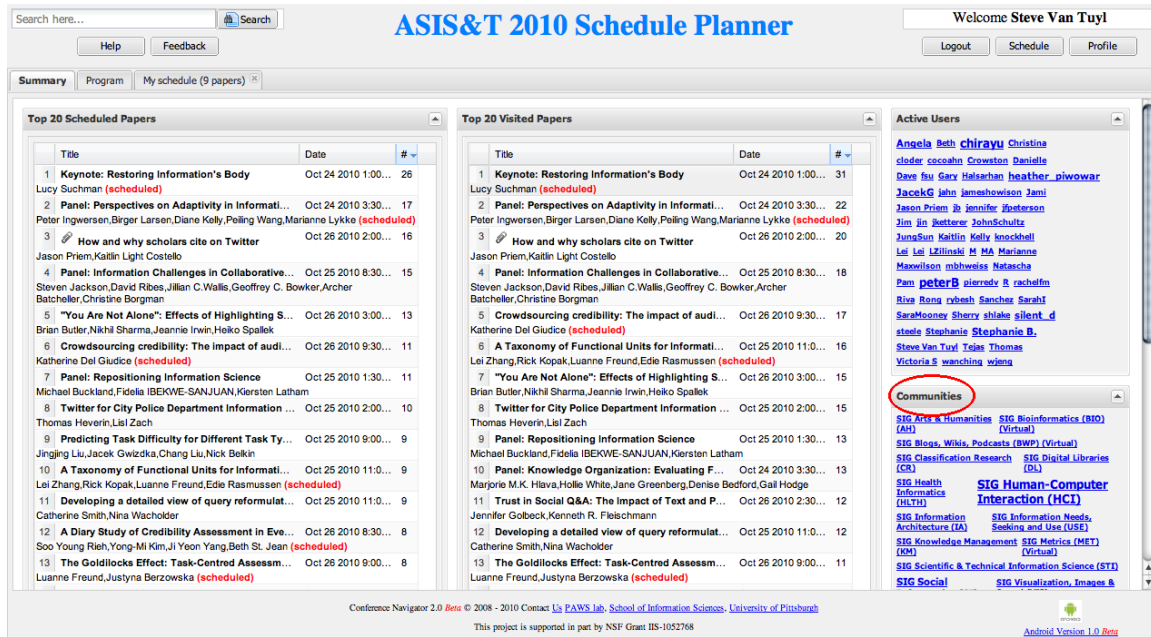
Search here... Search

Help Feedback

ASIS&T 2010 Schedule Planner

Welcome Steve Van Tuyl

Logout Schedule Profile

Summary Program My schedule (9 papers)

Top 20 Scheduled Papers

| | Title | Date | # |
|---|---|---|---|
| 1 | Keynote: Restoring Information's Body Lucy Suchman (scheduled) | Oct 24 2010 1:00... | 26 |
| 2 | Panel: Perspectives on Adaptivity in Informati... Peter Ingwersen,Birger Larsen,Diane Kelly,Peiling Wang,Marianne Lykke (scheduled) | Oct 24 2010 3:30... | 17 |
| 3 | How and why scholars cite on Twitter Jason Priem,Kaitlin Light Costello | Oct 26 2010 2:00... | 16 |
| 4 | Panel: Information Challenges in Collaborative... Steven Jackson,David Ribes,Jillian C.Wallis,Geoffrey C. Bowker,Archer Batcheller,Christine Borgman | Oct 25 2010 8:30... | 15 |
| 5 | "You Are Not Alone": Effects of Highlighting S... Brian Butler,Nikhil Sharma,Jeannie Irwin,Heiko Spallek | Oct 26 2010 3:00... | 13 |
| 6 | Crowdsourcing credibility: The impact of audi... Katherine Del Giudice (scheduled) | Oct 26 2010 9:30... | 11 |
| 7 | Panel: Repositioning Information Science Michael Buckland,Fidelia IBEKWE-SANJUAN,Kiersten Latham | Oct 25 2010 1:30... | 11 |
| 8 | Twitter for City Police Department Information ... Thomas Heverin,Lisl Zach | Oct 25 2010 2:00... | 10 |
| 9 | Predicting Task Difficulty for Different Task Ty... Jingjing Liu,Jacek Gwizdka,Chang Liu,Nick Belkin | Oct 25 2010 9:00... | 9 |
| 10 | A Taxonomy of Functional Units for Informati... Lei Zhang,Rick Kopak,Luanne Freund,Edie Rasmussen (scheduled) | Oct 25 2010 11:0... | 9 |
| 11 | Developing a detailed view of query reformulat... Catherine Smith,Nina Wacholder | Oct 25 2010 11:0... | 9 |
| 12 | A Diary Study of Credibility Assessment in Eve... Soo Young Rieh,Yong-Mi Kim,Ji Yeon Yang,Beth St. Jean (scheduled) | Oct 26 2010 8:30... | 8 |
| 13 | The Goldilocks Effect: Task-Centred Assessm... Luanne Freund,Justyna Berzowska (scheduled) | Oct 26 2010 9:00... | 8 |

Top 20 Visited Papers

| | Title | Date | # |
|---|---|---|---|
| 1 | Keynote: Restoring Information's Body Lucy Suchman (scheduled) | Oct 24 2010 1:00... | 31 |
| 2 | Panel: Perspectives on Adaptivity in Informati... Peter Ingwersen,Birger Larsen,Diane Kelly,Peiling Wang,Marianne Lykke (scheduled) | Oct 24 2010 3:30... | 22 |
| 3 | How and why scholars cite on Twitter Jason Priem,Kaitlin Light Costello | Oct 26 2010 2:00... | 20 |
| 4 | Panel: Information Challenges in Collaborative... Steven Jackson,David Ribes,Jillian C.Wallis,Geoffrey C. Bowker,Archer Batcheller,Christine Borgman | Oct 25 2010 8:30... | 18 |
| 5 | Crowdsourcing credibility: The impact of audi... Katherine Del Giudice (scheduled) | Oct 26 2010 9:30... | 17 |
| 6 | A Taxonomy of Functional Units for Informati... Lei Zhang,Rick Kopak,Luanne Freund,Edie Rasmussen (scheduled) | Oct 25 2010 11:0... | 16 |
| 7 | "You Are Not Alone": Effects of Highlighting S... Brian Butler,Nikhil Sharma,Jeannie Irwin,Heiko Spallek | Oct 26 2010 3:00... | 15 |
| 8 | Twitter for City Police Department Information ... Thomas Heverin,Lisl Zach | Oct 25 2010 2:00... | 15 |
| 9 | Panel: Repositioning Information Science Michael Buckland,Fidelia IBEKWE-SANJUAN,Kiersten Latham | Oct 25 2010 1:30... | 13 |
| 10 | Panel: Knowledge Organization: Evaluating F... Marjorie M.K. Hlava,Hollie White,Jane Greenberg,Denise Bedford,Gail Hodge | Oct 24 2010 3:30... | 13 |
| 11 | Trust in Social Q&A: The Impact of Text and P... Jennifer Golbeck,Kenneth R. Fleischmann | Oct 26 2010 2:00... | 12 |
| 12 | Developing a detailed view of query reformulat... Catherine Smith,Nina Wacholder | Oct 25 2010 11:0... | 12 |
| 13 | The Goldilocks Effect: Task-Centred Assessm... Luanne Freund,Justyna Berzowska (scheduled) | Oct 26 2010 9:00... | 11 |

Active Users

Angela Beth chirayu Christina cloder cocoahn Crowston Danielle Dave fsu Gary Halsarhan heather_piwowar JacekG jahn jameshowison Jami Jason Priem jb jennifer jfpeterson Jim jin jketterer JohnSchultz JungSun Kaitlin Kelly knockhell Lei Lei LZilinski M MA Marianne Maxwilson mbhweiss Natascha Pam peterB pierredv R rachelfm Riva Rong rybesh Sanchez SarahI SaraMooney Sherry shlake silent_d steele Stephanie Stephanie B. Steve Van Tuyl Tejas Thomas Victoria S wanching wjeng

Communities

SIG Arts & Humanities (AH) SIG Bioinformatics (BIO) (Virtual) SIG Blogs, Wikis, Podcasts (BWP) (Virtual) SIG Classification Research (CR) SIG Digital Libraries (DL) SIG Health Informatics (HLTH) SIG Human-Computer Interaction (HCI) SIG Information Architecture (IA) SIG Information Needs, Seeking and Use (USE) SIG Knowledge Management (KM) SIG Metrics (MET) (Virtual) SIG Scientific & Technical Information Science (STI) SIG Social SIG Visualization, Images &

Conference Navigator 2.0 Beta © 2008 - 2010 Contact Us PAWS lab, School of Information Sciences, University of Pittsburgh

This project is supported in part by NSF Grant IIS-1052768

Android Version 1.0 Beta